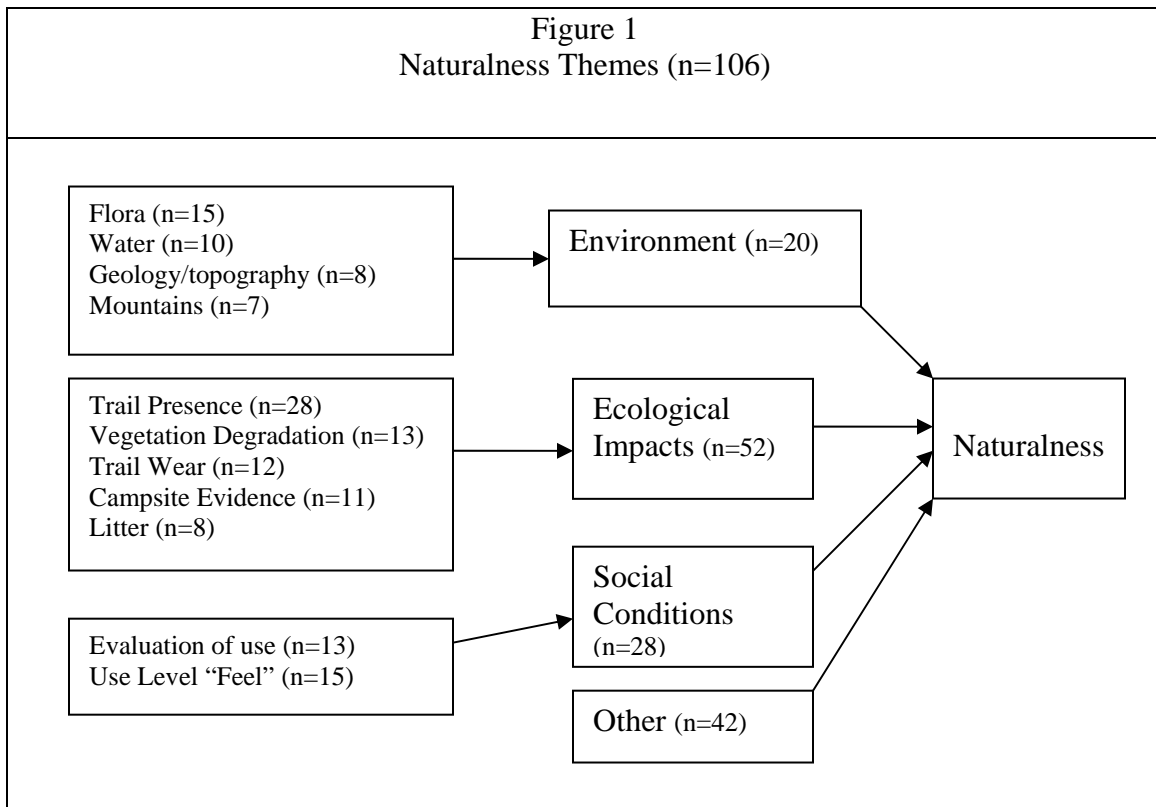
Figure 1
Naturalness Themes (n=106)

Flora (n=15)
Water (n=10)
Geology/topography (n=8)
Mountains (n=7)

Environment (n=20)

Trail Presence (n=28)
Vegetation Degradation (n=13)
Trail Wear (n=12)
Campsite Evidence (n=11)
Litter (n=8)

Ecological Impacts (n=52)

Naturalness

Evaluation of use (n=13)
Use Level "Feel" (n=15)

Social Conditions (n=28)

Other (n=42)